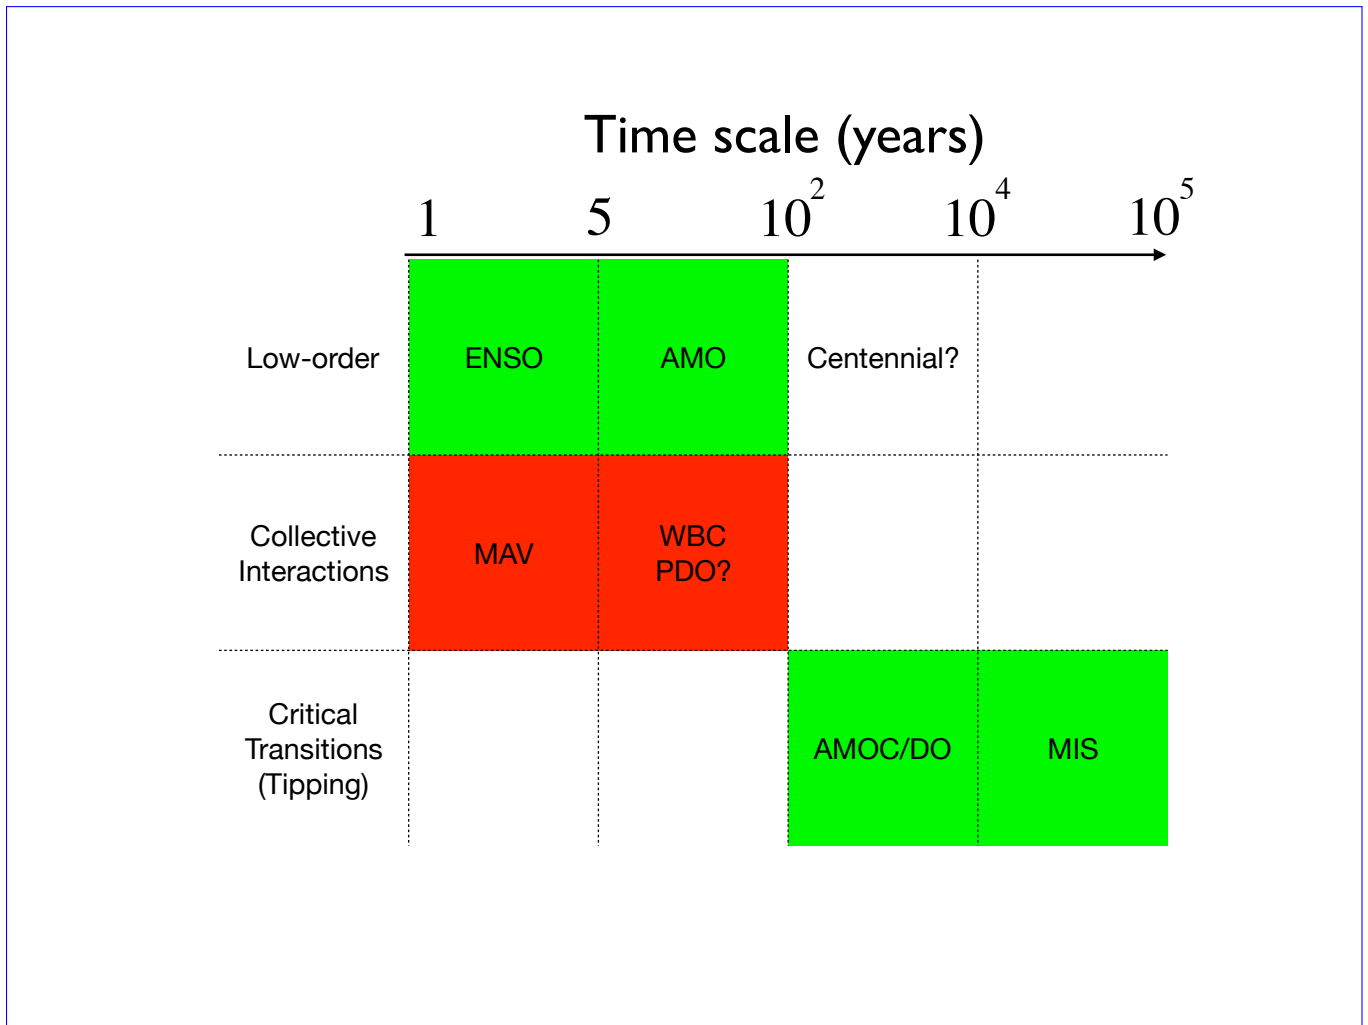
Time scale (years)

| | 1 | 5 | $10^2$ | $10^4$ | $10^5$ |
|---|---|---|---|---|---|
| Low-order | ENSO | AMO | Centennial? | | |
| Collective Interactions | MAV | WBC PDO? | | | |
| Critical Transitions (Tipping) | | | AMOC/DO | MIS | |